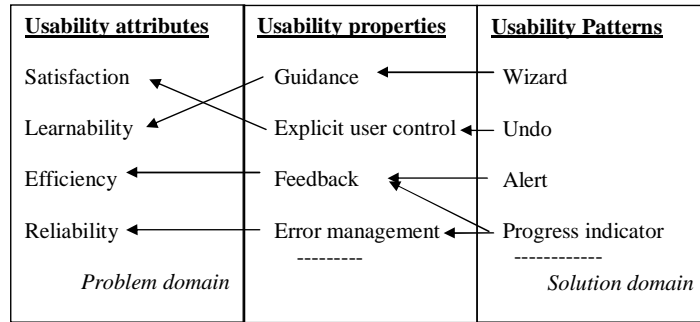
| Usability attributes | Usability properties | Usability Patterns |
|---|---|---|
| Satisfaction | Guidance | Wizard |
| Learnability | Explicit user control | Undo |
| Efficiency | Feedback | Alert |
| Reliability | Error management | Progress indicator |
| | --------- | ------------ |
| *Problem domain* | | *Solution domain* |